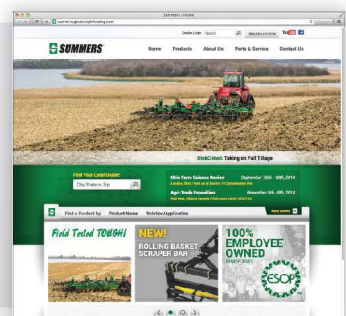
Summers | Home

summersmfg.com

Dealer Login Search

SUMMERS

Home Products About Us Parts & Service Contact Us

Taking on Fall Tillage

Find Your Local Dealer:

City/State or Zip

Ohio Farm Science Review

Agri-Trade Exposition

Find a Product by Product Name Solution/Application

Field Tested TOUGH!

NEW! ROLLING BASKET SCRAPER BAR

100% EMPLOYEE OWNED

ESOP